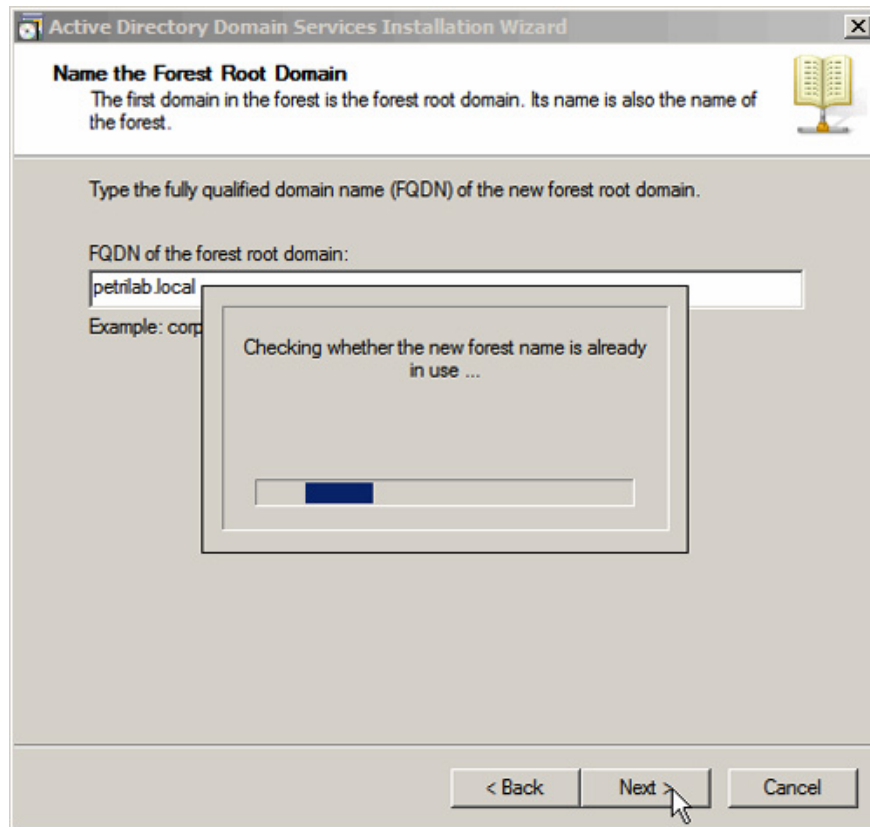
Active Directory Domain Services Installation Wizard

Name the Forest Root Domain
The first domain in the forest is the forest root domain. Its name is also the name of the forest.

Type the fully qualified domain name (FQDN) of the new forest root domain.

FQDN of the forest root domain:
petrilab.local

Example: corp

Checking whether the new forest name is already in use ...

< Back
Next >
Cancel